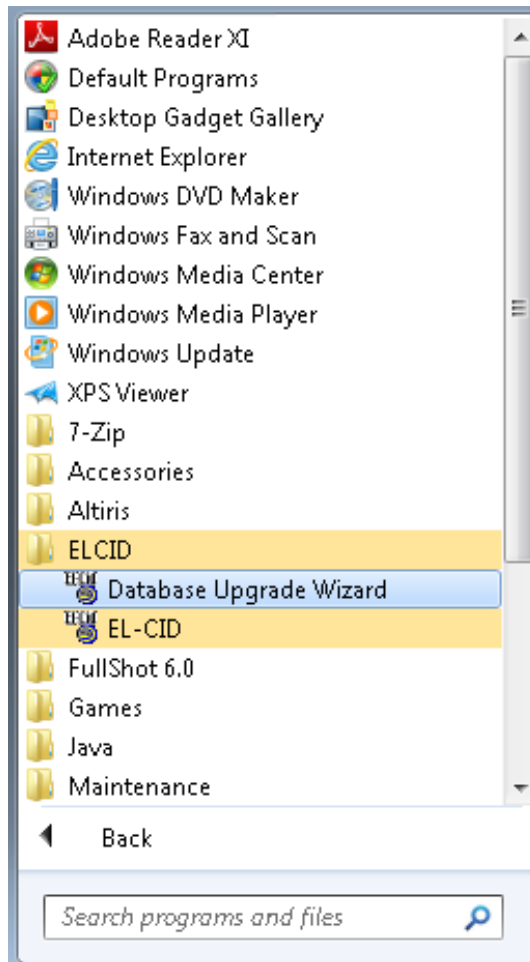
Adobe Reader XI
Default Programs
Desktop Gadget Gallery
Internet Explorer
Windows DVD Maker
Windows Fax and Scan
Windows Media Center
Windows Media Player
Windows Update
XPS Viewer
7-Zip
Accessories
Altiris
ELCID
Database Upgrade Wizard
EL-CID
FullShot 6.0
Games
Java
Maintenance

Back

Search programs and files